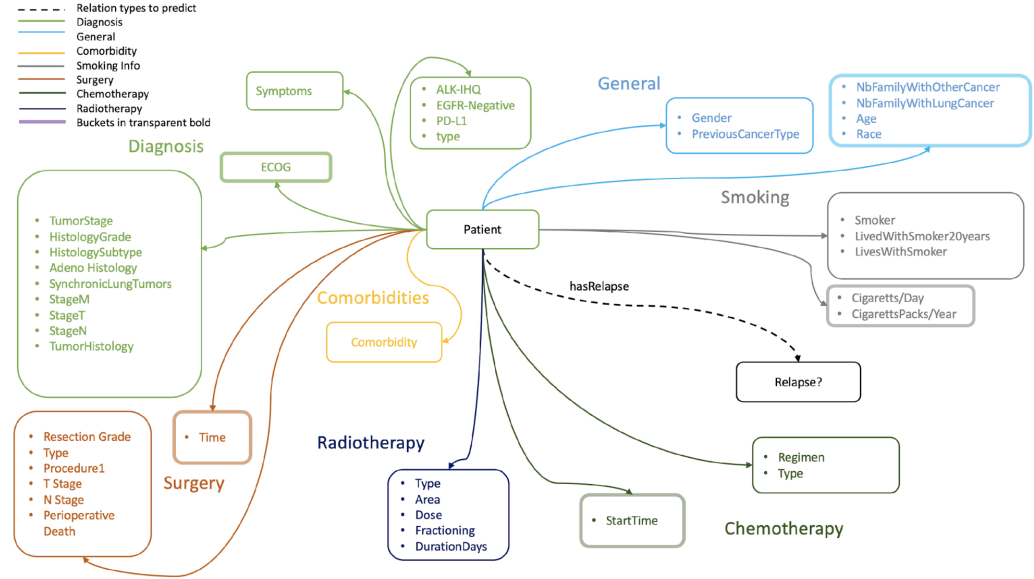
Relation types to predict
Diagnosis
General
Comorbidity
Smoking Info
Surgery
Chemotherapy
Radiotherapy
Buckets in transparent bold

Symptoms

ALK-IHQ
EGFR-Negative
PD-L1
type

General

Gender
PreviousCancerType

NbFamilyWithOtherCancer
NbFamilyWithLungCancer
Age
Race

Diagnosis

ECOG

TumorStage
HistologyGrade
HistologySubtype
Adeno Histology
SynchronicLungTumors
StageM
StageT
StageN
TumorHistology

Patient

Smoking

Smoker
LivedWithSmoker20years
LivesWithSmoker

hasRelapse

Cigaretts/Day
CigarettsPacks/Year

Comorbidities

Comorbidity

Relapse?

Resection Grade
Type
Procedure1
T Stage
N Stage
Perioperative Death

Time

Surgery

Radiotherapy

Type
Area
Dose
Fractioning
DurationDays

StartTime

Regimen
Type

Chemotherapy